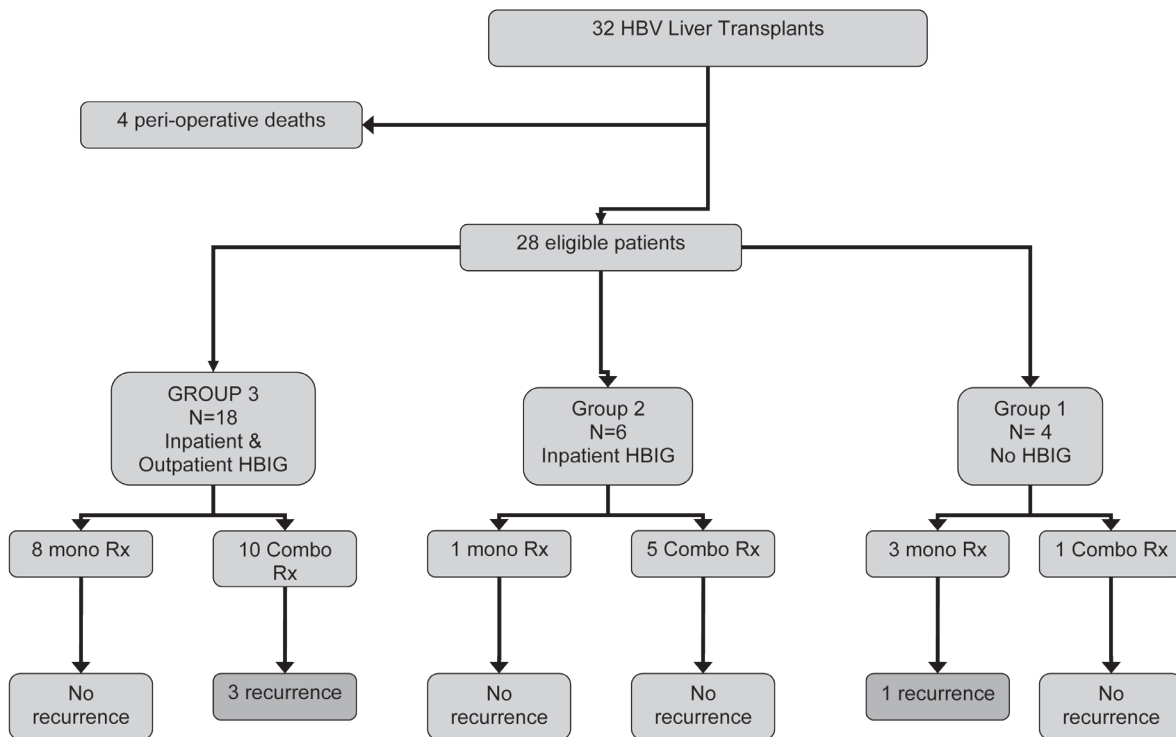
32 HBV Liver Transplants

4 peri-operative deaths

28 eligible patients

GROUP 3
N=18
Inpatient & Outpatient HBIG

Group 2
N=6
Inpatient HBIG

Group 1
N= 4
No HBIG

8 mono Rx

10 Combo Rx

1 mono Rx

5 Combo Rx

3 mono Rx

1 Combo Rx

No recurrence

3 recurrence

No recurrence

No recurrence

1 recurrence

No recurrence